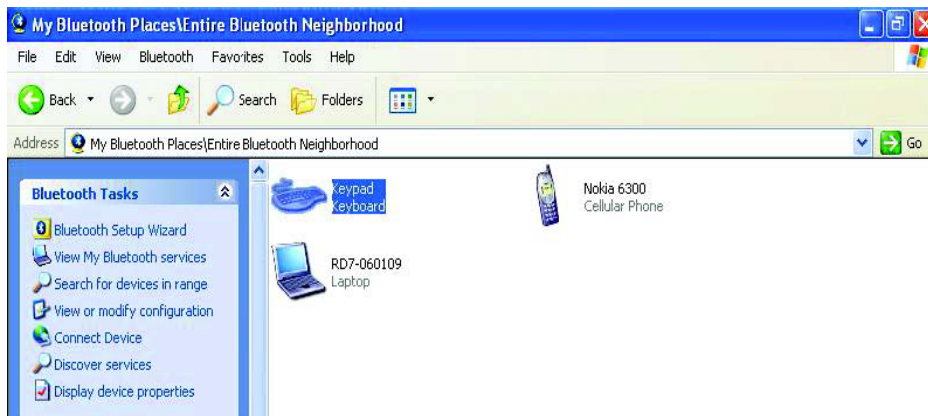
My Bluetooth Places\Entire Bluetooth Neighborhood

File Edit View Bluetooth Favorites Tools Help

Back Search Folders

Address My Bluetooth Places\Entire Bluetooth Neighborhood Go

Bluetooth Tasks

Bluetooth Setup Wizard
View My Bluetooth services
Search for devices in range
View or modify configuration
Connect Device
Discover services
Display device properties

Keypad
Keyboard

Nokia 6300
Cellular Phone

RD7-060109
Laptop